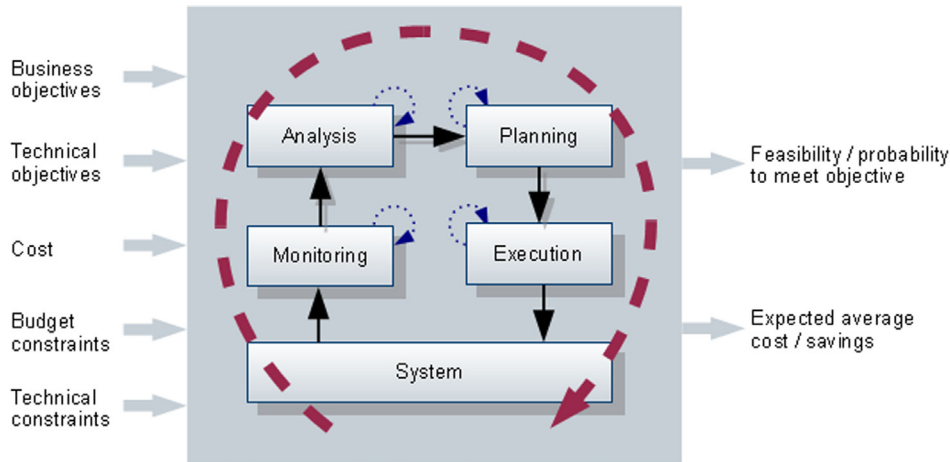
Business objectives

Technical objectives

Cost

Budget constraints

Technical constraints

Analysis

Planning

Monitoring

Execution

System

Feasibility / probability to meet objective

Expected average cost / savings